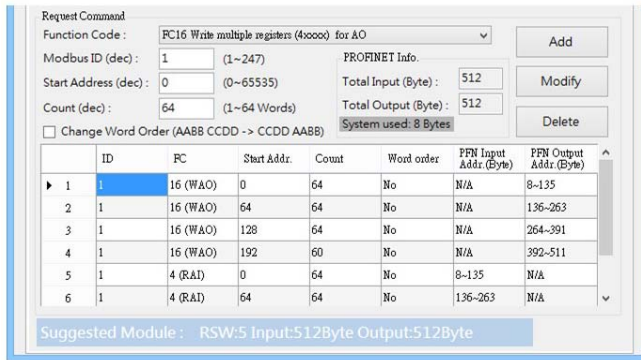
Request Command

Function Code : FC16 Write multiple registers (4xxxx) for AO

Modbus ID (dec) : 1 (1~247)

Start Address (dec) : 0 (0~65535)

Count (dec) : 64 (1~64 Words)

Change Word Order (AABB CCDD -> CCDD AABB)

PROFINET Info.

Total Input (Byte) : 512

Total Output (Byte) : 512

System used: 8 Bytes

Add

Modify

Delete

| | ID | FC | Start Addr. | Count | Word order | PFN Input Addr.(Byte) | PFN Output Addr.(Byte) |
|---|---|---|---|---|---|---|---|
| 1 | 1 | 16 (WAO) | 0 | 64 | No | N/A | 8~135 |
| 2 | 1 | 16 (WAO) | 64 | 64 | No | N/A | 136~263 |
| 3 | 1 | 16 (WAO) | 128 | 64 | No | N/A | 264~391 |
| 4 | 1 | 16 (WAO) | 192 | 60 | No | N/A | 392~511 |
| 5 | 1 | 4 (RAI) | 0 | 64 | No | 8~135 | N/A |
| 6 | 1 | 4 (RAI) | 64 | 64 | No | 136~263 | N/A |

Suggested Module : RSW:5 Input:512Byte Output:512Byte